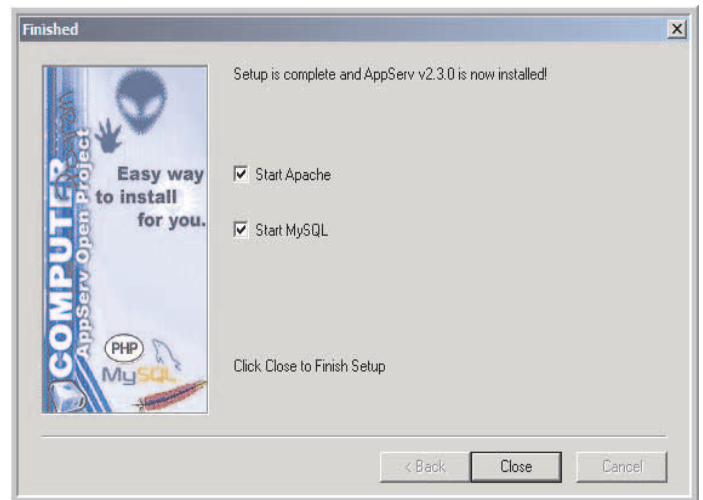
Finished

COMPUTER
AppServ Open Project

Easy way to install for you.

PHP
MySQL

Setup is complete and AppServ v2.3.0 is now installed!

Start Apache

Start MySQL

Click Close to Finish Setup

< Back
Close
Cancel